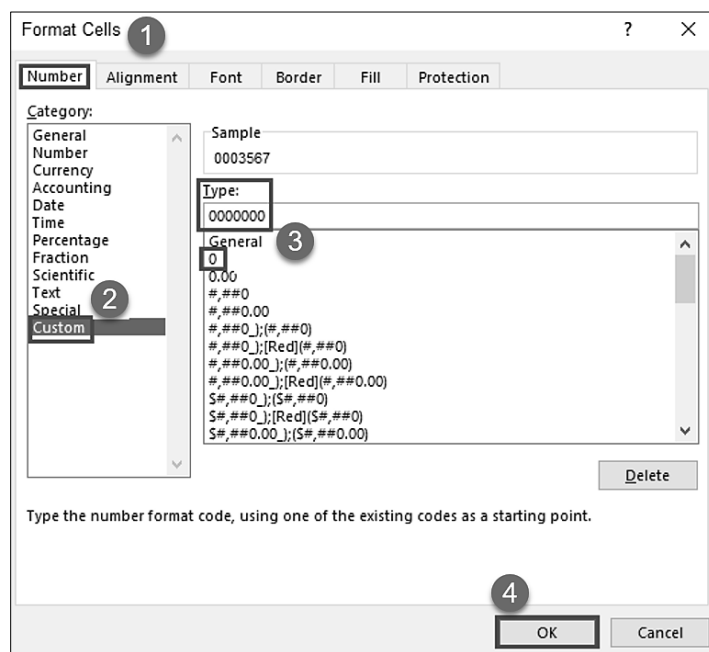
Format Cells 1 ? X

Number Alignment Font Border Fill Protection

Category:
General
Number
Currency
Accounting
Date
Time
Percentage
Fraction
Scientific
Text
Special
Custom

2

Sample
0003567

Type:
0000000

3

General
0
0.00
#,##0
#,##0.00
#,##0_);(#,##0)
#,##0_);[Red](#,##0)
#,##0.00_);(#,##0.00)
#,##0.00_);[Red](#,##0.00)
$#,##0_);($#,##0)
$#,##0_);[Red]($#,##0)
$#,##0.00_);($#,##0.00)

Delete

Type the number format code, using one of the existing codes as a starting point.

4

OK Cancel